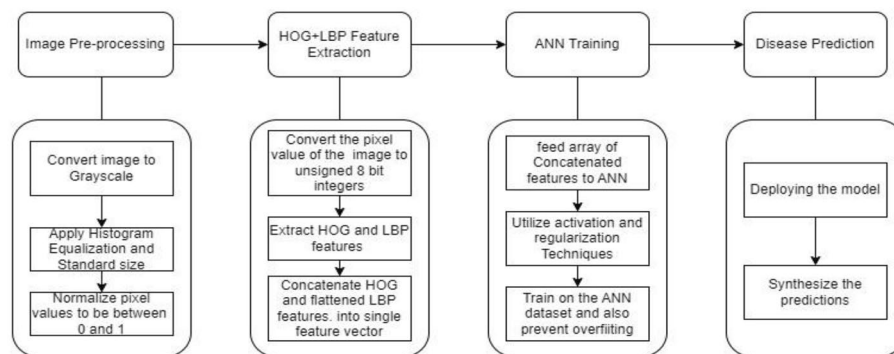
Image Pre-processing

HOG+LBP Feature Extraction

ANN Training

Disease Prediction

Convert image to Grayscale

Apply Histogram Equalization and Standard size

Normalize pixel values to be between 0 and 1

Convert the pixel value of the image to unsigned 8 bit integers

Extract HOG and LBP features

Concatenate HOG and flattened LBP features. into single feature vector

feed array of Concatenated features to ANN

Utilize activation and regularization Techniques

Train on the ANN dataset and also prevent overfiiting

Deploying the model

Synthesize the predictions